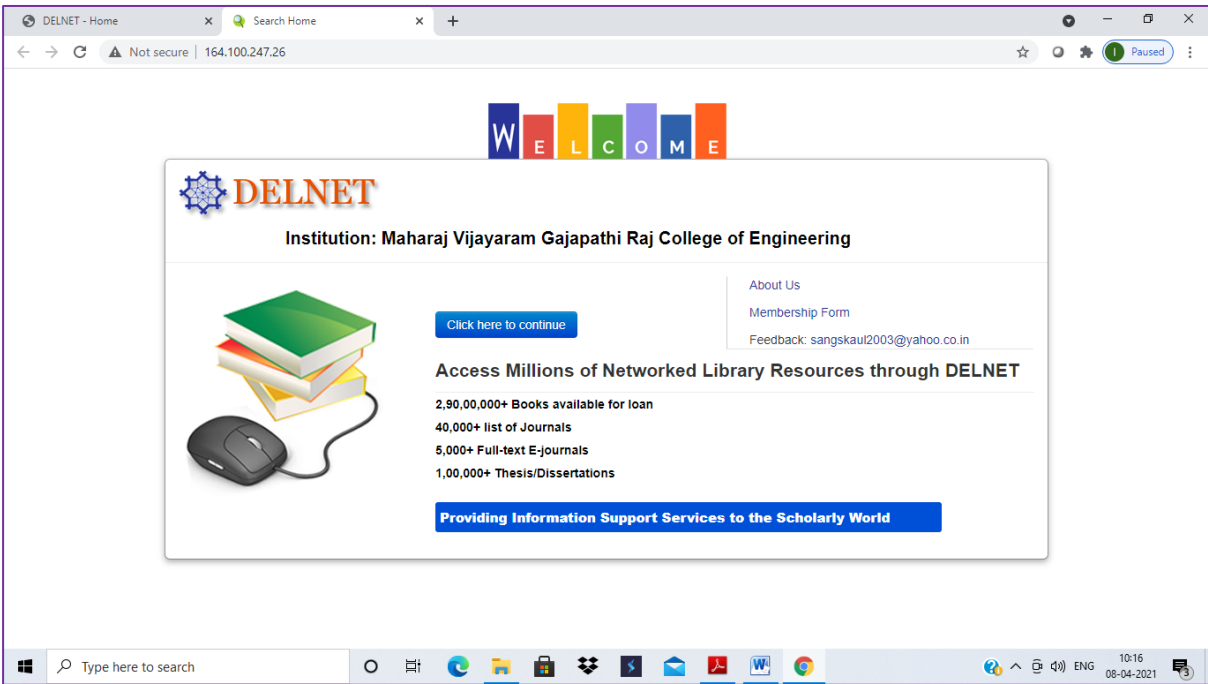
DELNET - Home
Search Home
Not secure | 164.100.247.26
Paused

W E L C O M E

DELNET

Institution: Maharaj Vijayaram Gajapathi Raj College of Engineering

About Us
Membership Form
Feedback: sangskaul2003@yahoo.co.in

Click here to continue

Access Millions of Networked Library Resources through DELNET

2,90,00,000+ Books available for loan
40,000+ list of Journals
5,000+ Full-text E-journals
1,00,000+ Thesis/Dissertations

Providing Information Support Services to the Scholarly World

Type here to search
ENG 10:16 08-04-2021
3